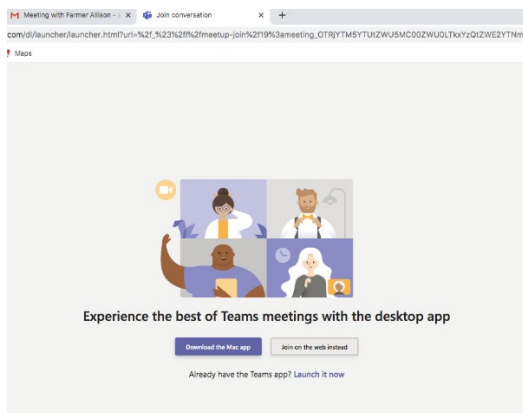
Meeting with Farmer Allison - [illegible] ×
Join conversation ×
+

com/dl/launcher/launcher.html?url=%2f_%23%2fl%2fmeetup-join%2f19%3ameeting_OTRjYTM5YTUtZWU5MC00ZWU0LTkxYzQtZWE2YTNm

Maps

Experience the best of Teams meetings with the desktop app

Download the Mac app

Join on the web instead

Already have the Teams app? Launch it now